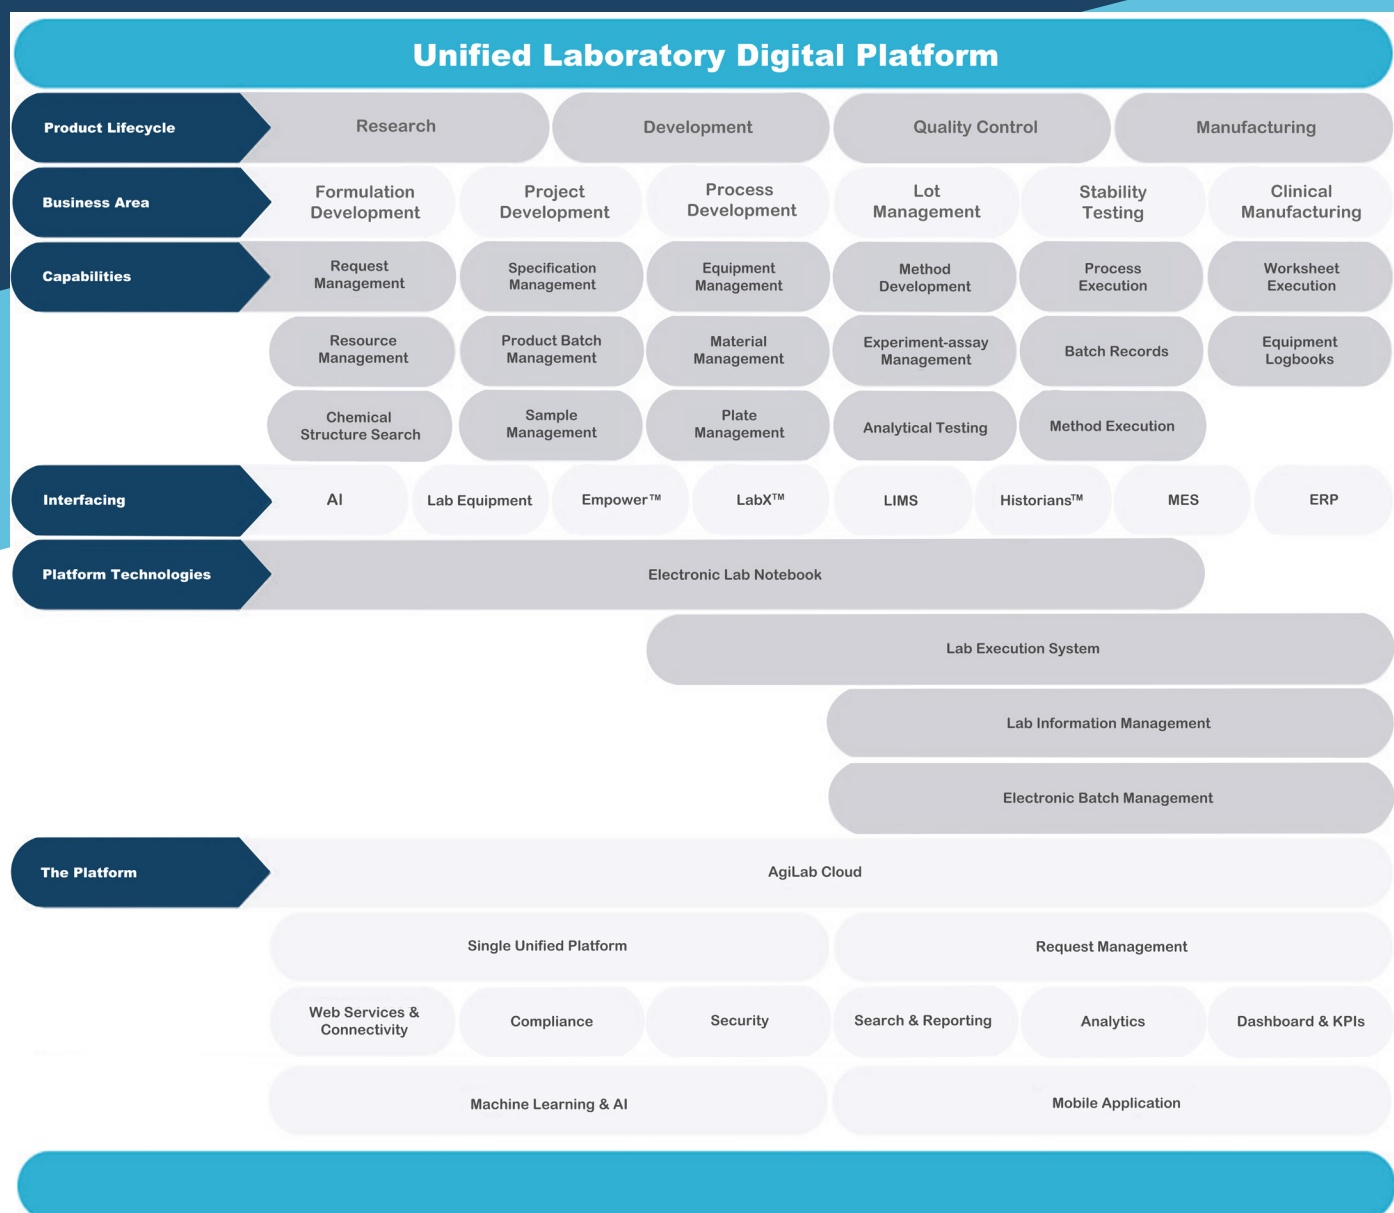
Unified Laboratory Digital Platform

Product Lifecycle
Research
Development
Quality Control
Manufacturing

Business Area
Formulation Development
Project Development
Process Development
Lot Management
Stability Testing
Clinical Manufacturing

Capabilities
Request Management
Specification Management
Equipment Management
Method Development
Process Execution
Worksheet Execution
Resource Management
Product Batch Management
Material Management
Experiment-assay Management
Batch Records
Equipment Logbooks
Chemical Structure Search
Sample Management
Plate Management
Analytical Testing
Method Execution

Interfacing
AI
Lab Equipment
Empower™
LabX™
LIMS
Historians™
MES
ERP

Platform Technologies
Electronic Lab Notebook
Lab Execution System
Lab Information Management
Electronic Batch Management

The Platform
AgiLab Cloud
Single Unified Platform
Request Management
Web Services & Connectivity
Compliance
Security
Search & Reporting
Analytics
Dashboard & KPIs
Machine Learning & AI
Mobile Application